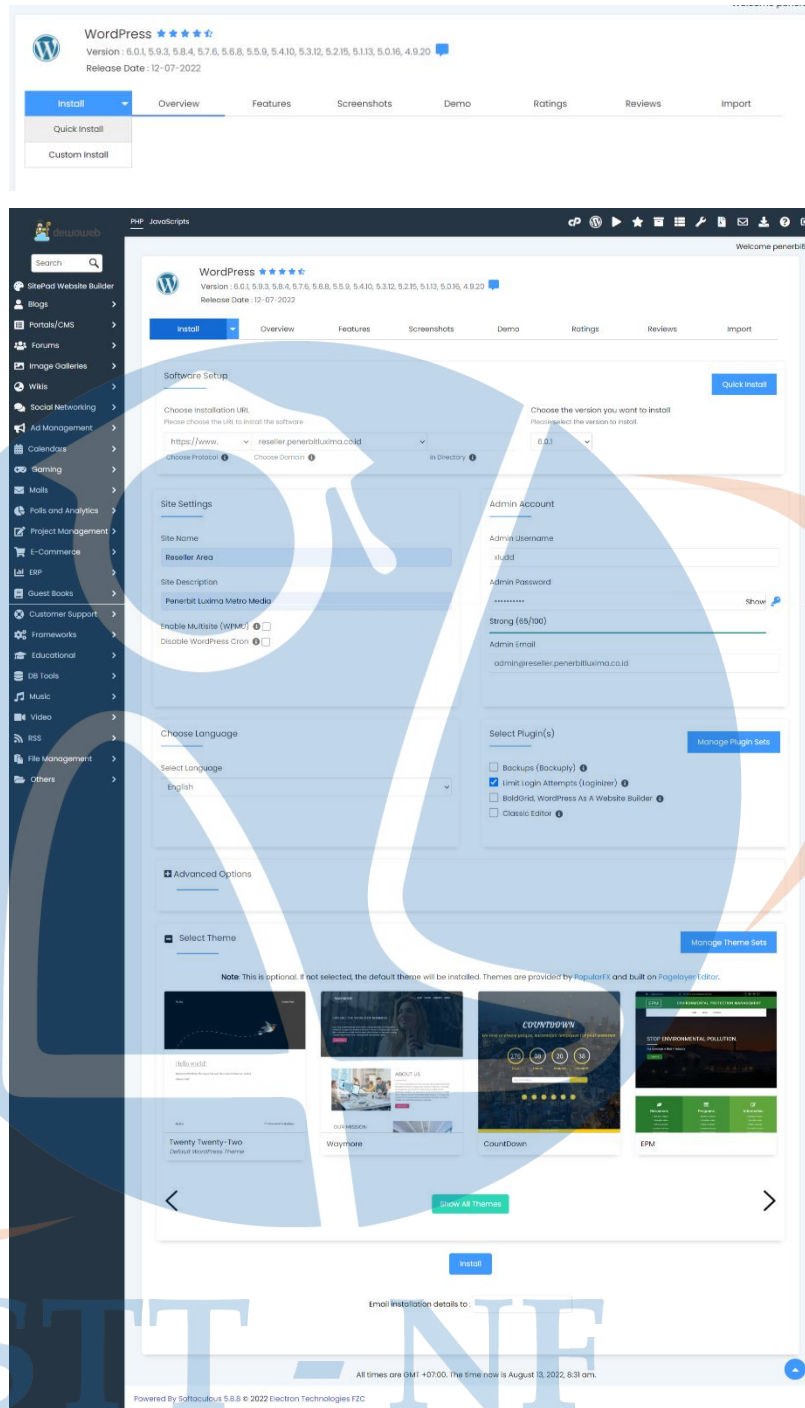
WordPress

Version : 6.0.1, 5.9.3, 5.8.4, 5.7.6, 5.6.8, 5.5.9, 5.4.10, 5.3.12, 5.2.15, 5.1.13, 5.0.16, 4.9.20

Release Date : 12-07-2022

Install | Overview | Features | Screenshots | Demo | Ratings | Reviews | Import

Quick Install

Custom Install

dewaweb

PHP JavaScripts

Welcome penerbit

Search

SitePad Website Builder
Blogs
Portals/CMS
Forums
Image Galleries
Wikis
Social Networking
Ad Management
Calendars
Gaming
Mails
Polls and Analytics
Project Management
E-Commerce
ERP
Guest Books
Customer Support
Frameworks
Educational
DB Tools
Music
Video
RSS
File Management
Others

WordPress

Version : 6.0.1, 5.9.3, 5.8.4, 5.7.6, 5.6.8, 5.5.9, 5.4.10, 5.3.12, 5.2.15, 5.1.13, 5.0.16, 4.9.20

Release Date : 12-07-2022

Install | Overview | Features | Screenshots | Demo | Ratings | Reviews | Import

Software Setup

Quick Install

Choose Installation URL
Please choose the URL to install the software

https://www. | reseller.penerbitluxima.co.id

Choose Protocol | Choose Domain | In Directory

Choose the version you want to install
Please select the version to install.

6.0.1

Site Settings

Site Name
Reseller Area

Site Description
Penerbit Luxima Metro Media

Enable Multisite (WPMU)

Disable WordPress Cron

Admin Account

Admin Username
xluad

Admin Password
•••••••••• Show

Strong (65/100)

Admin Email
admin@reseller.penerbitluxima.co.id

Choose Language

Select Language
English

Select Plugin(s)

Manage Plugin Sets

Backups (Backuply)
Limit Login Attempts (Loginizer)
BoldGrid, WordPress As A Website Builder
Classic Editor

Advanced Options

Select Theme

Manage Theme Sets

Note: This is optional. If not selected, the default theme will be installed. Themes are provided by PopularFX and built on Pagelayer Editor.

Twenty Twenty-Two
Default WordPress Theme

Waymore

CountDown

EPM

Show All Themes

Install

Email installation details to :

All times are GMT +07:00. The time now is August 13, 2022, 8:31 am.

Powered By Softaculous 5.8.8 © 2022 Electron Technologies FZC